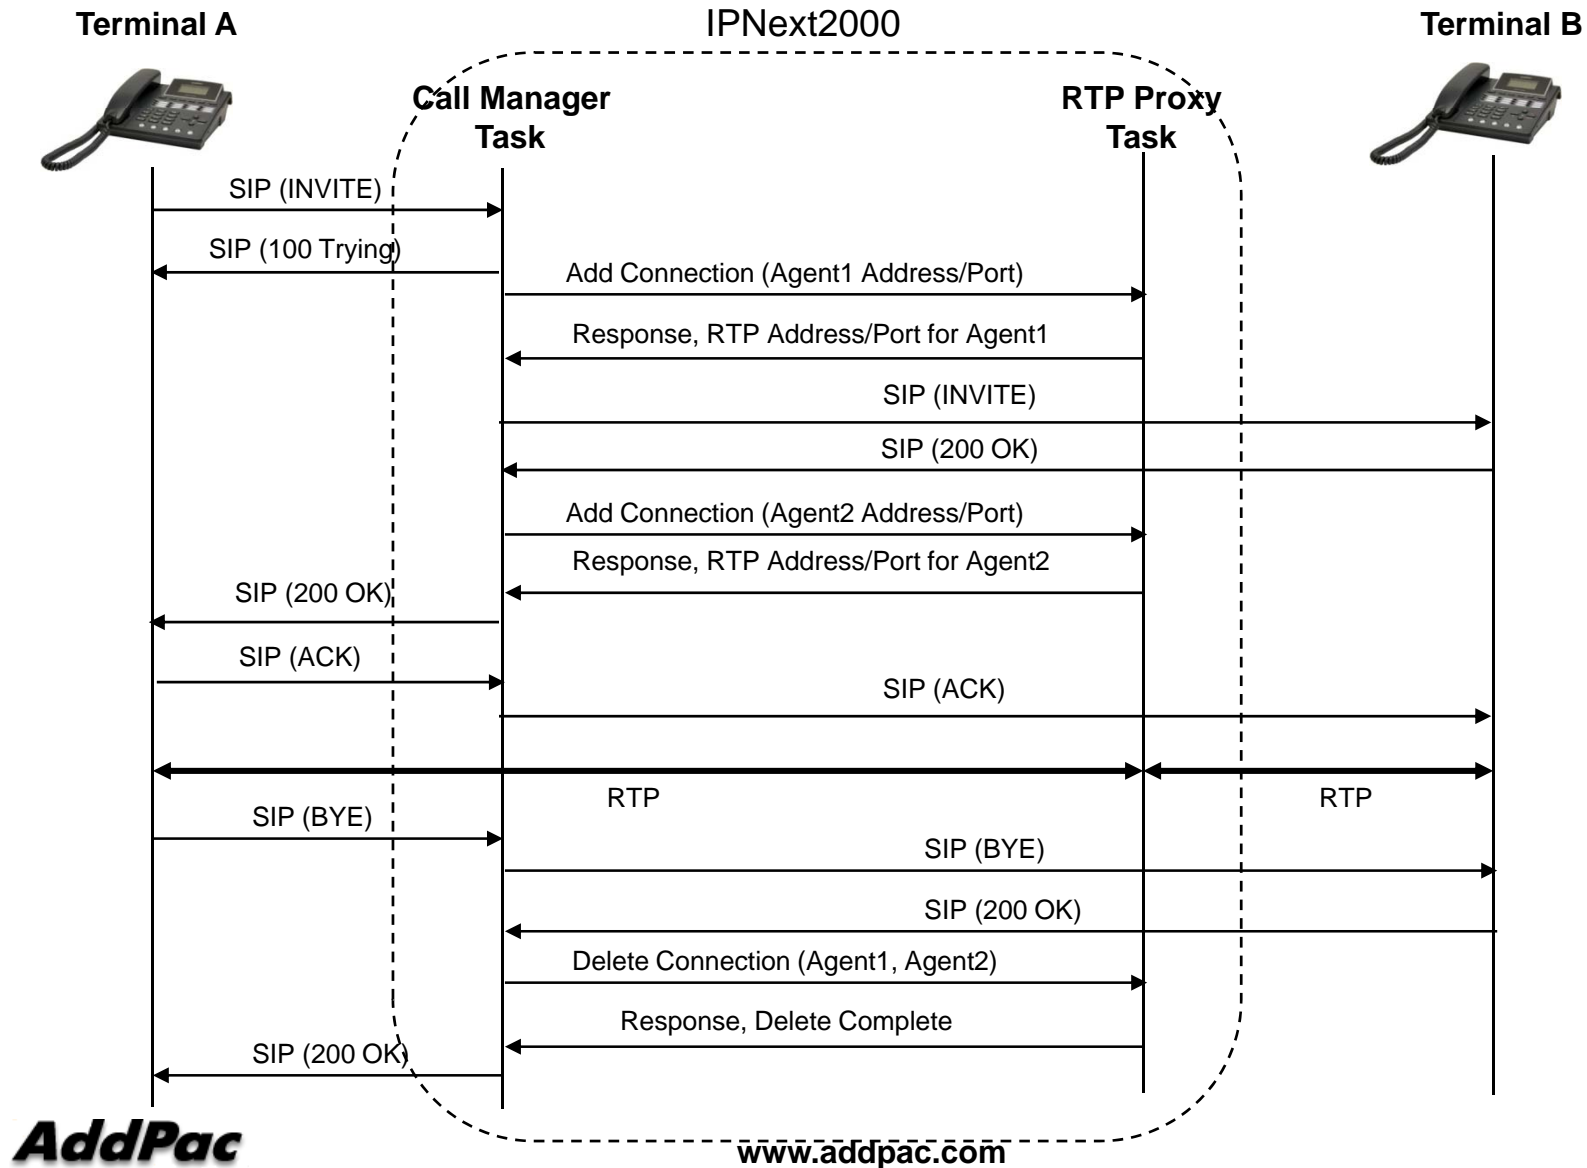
Terminal A

IPNext2000

Terminal B

Call Manager Task

RTP Proxy Task

SIP (INVITE)

SIP (100 Trying)

Add Connection (Agent1 Address/Port)

Response, RTP Address/Port for Agent1

SIP (INVITE)

SIP (200 OK)

Add Connection (Agent2 Address/Port)

Response, RTP Address/Port for Agent2

SIP (200 OK)

SIP (ACK)

SIP (ACK)

RTP

RTP

SIP (BYE)

SIP (BYE)

SIP (200 OK)

Delete Connection (Agent1, Agent2)

Response, Delete Complete

SIP (200 OK)

AddPac

www.addpac.com